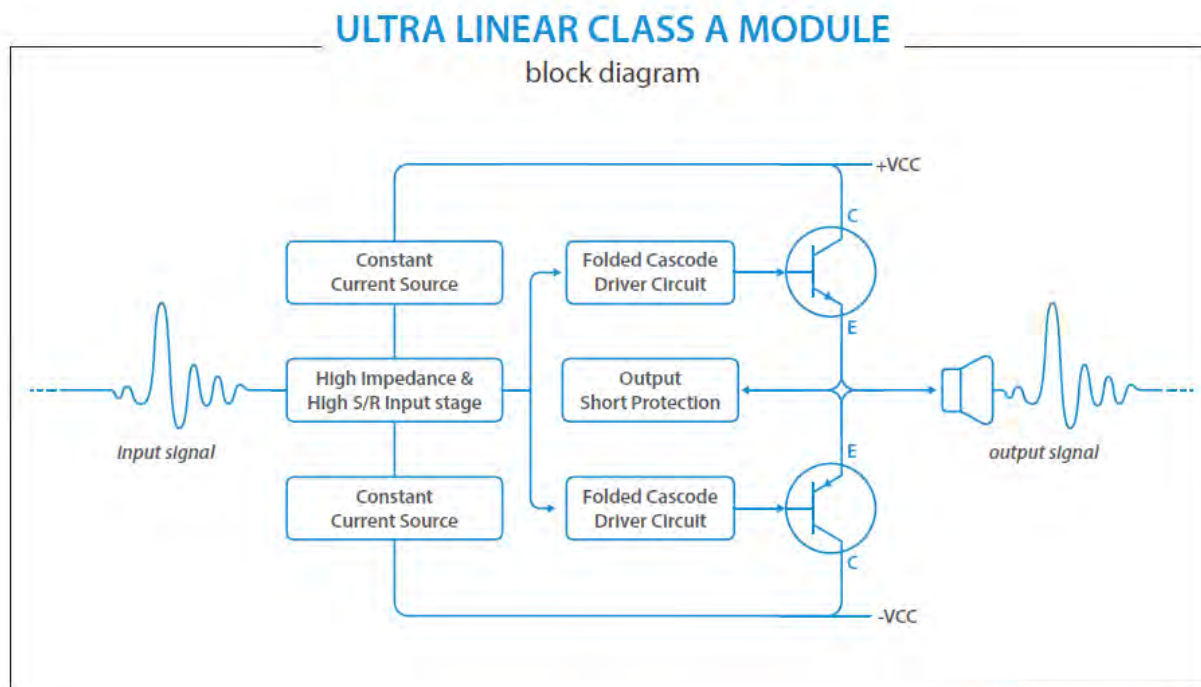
ULTRA LINEAR CLASS A MODULE

block diagram

+VCC

C

Constant Current Source

Folded Cascode Driver Circuit

E

High Impedance & High S/R Input stage

Output Short Protection

Input signal

output signal

E

Constant Current Source

Folded Cascode Driver Circuit

C

-VCC